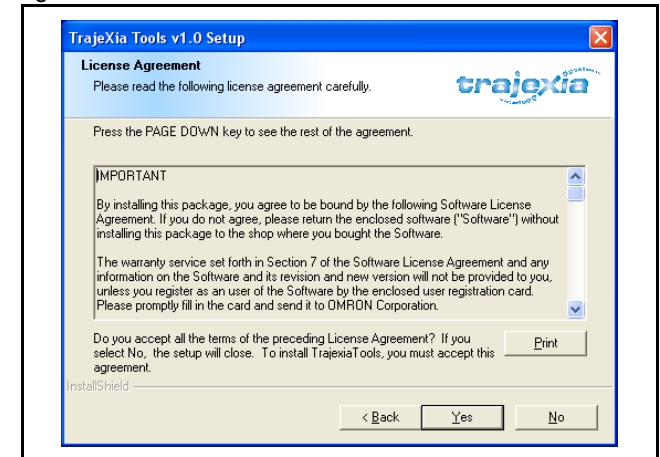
TrajeXia Tools v1.0 Setup

License Agreement
Please read the following license agreement carefully.

trajexia

Press the PAGE DOWN key to see the rest of the agreement.

IMPORTANT

By installing this package, you agree to be bound by the following Software License Agreement. If you do not agree, please return the enclosed software ("Software") without installing this package to the shop where you bought the Software.

The warranty service set forth in Section 7 of the Software License Agreement and any information on the Software and its revision and new version will not be provided to you, unless you register as an user of the Software by the enclosed user registration card. Please promptly fill in the card and send it to OMRON Corporation.

Do you accept all the terms of the preceding License Agreement? If you select No, the setup will close. To install TrajexiaTools, you must accept this agreement.

Print

InstallShield

< Back

Yes

No